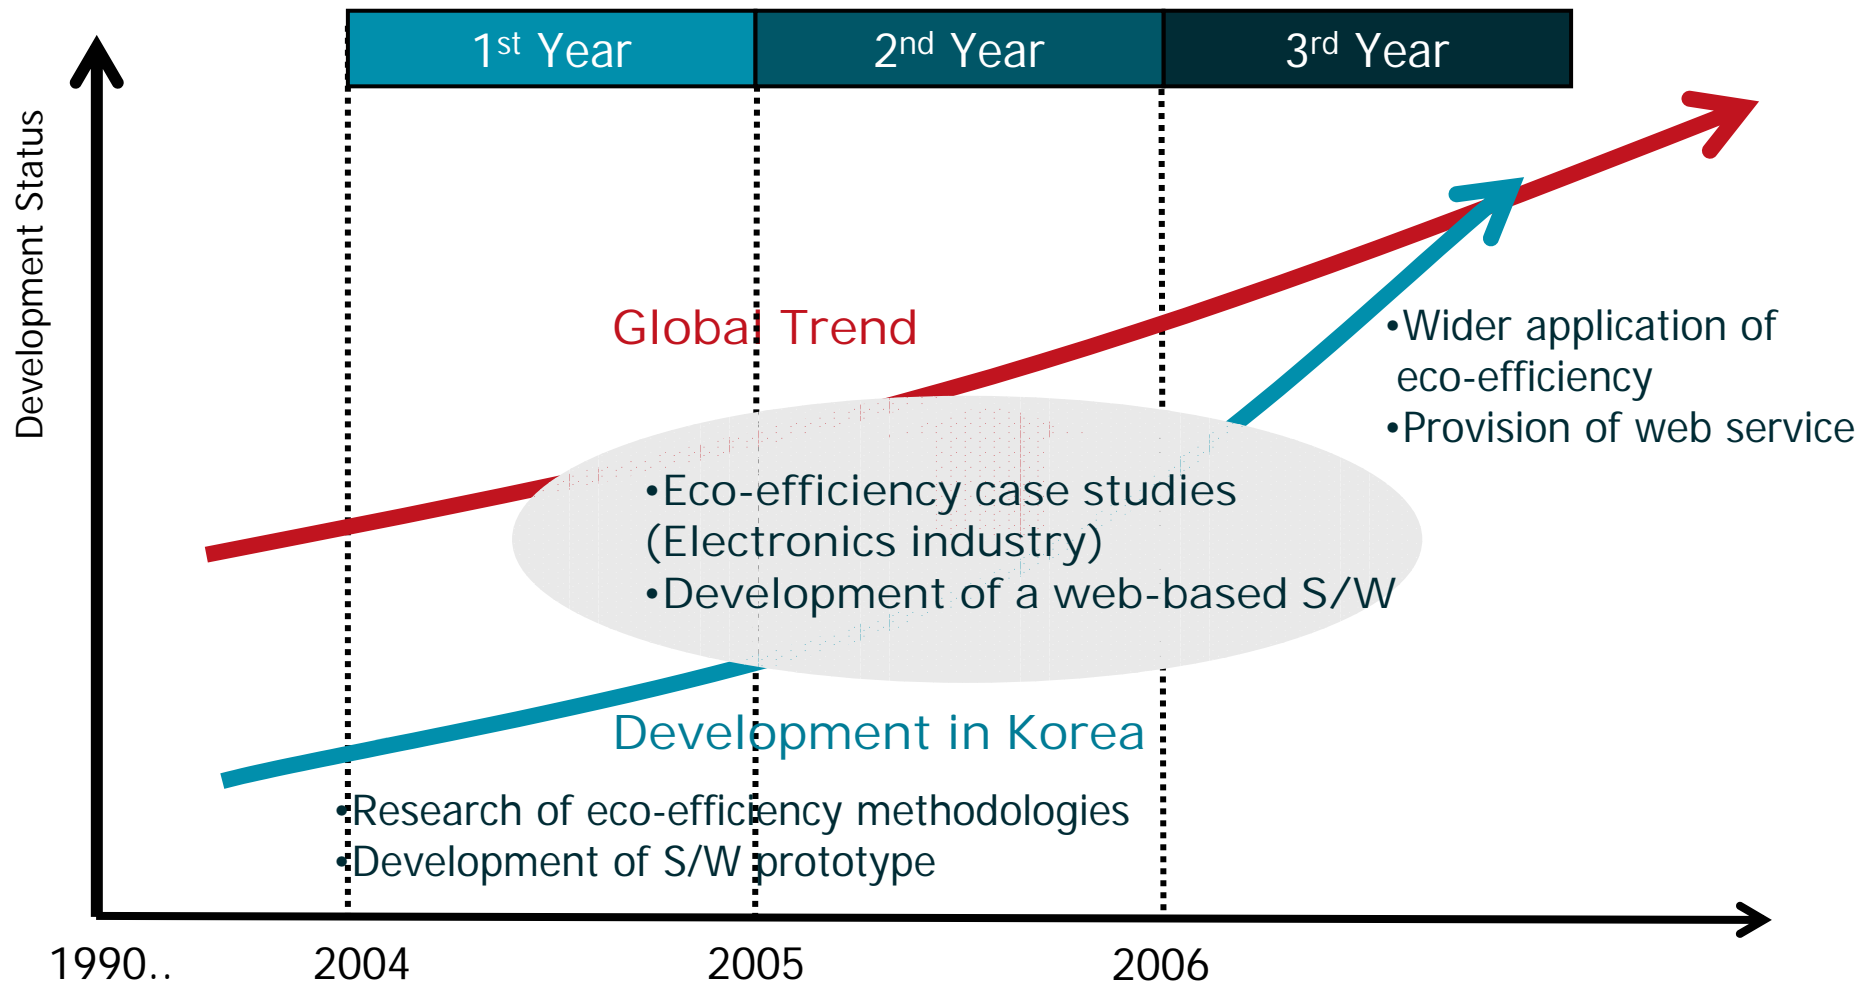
| $1^{st}$ Year | $2^{nd}$ Year | $3^{rd}$ Year |
|---|---|---|

Development Status

Global Trend

•Wider application of eco-efficiency
•Provision of web service

•Eco-efficiency case studies (Electronics industry)
•Development of a web-based S/W

Development in Korea

•Research of eco-efficiency methodologies
•Development of S/W prototype

1990.. 2004 2005 2006